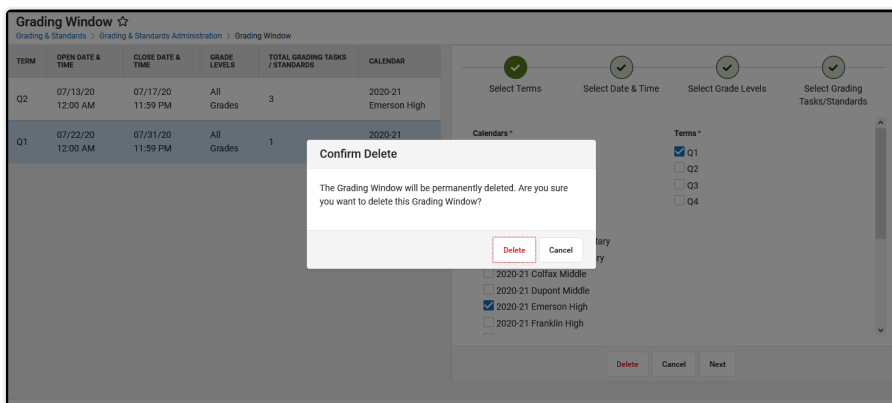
Grading Window ☆
Grading & Standards > Grading & Standards Administration > Grading Window

| TERM | OPEN DATE & TIME | CLOSE DATE & TIME | GRADE LEVELS | TOTAL GRADING TASKS / STANDARDS | CALENDAR |
|---|---|---|---|---|---|
| Q2 | 07/13/20 12:00 AM | 07/17/20 11:59 PM | All Grades | 3 | 2020-21 Emerson High |
| Q1 | 07/22/20 12:00 AM | 07/31/20 11:59 PM | All Grades | 1 | 2020-21 |

Select Terms
Select Date & Time
Select Grade Levels
Select Grading Tasks/Standards

Calendars*
Terms*
Q1
Q2
Q3
Q4

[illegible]tary
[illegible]ry
2020-21 Colfax Middle
2020-21 Dupont Middle
2020-21 Emerson High
2020-21 Franklin High

Delete
Cancel
Next

Confirm Delete
The Grading Window will be permanently deleted. Are you sure you want to delete this Grading Window?
Delete
Cancel